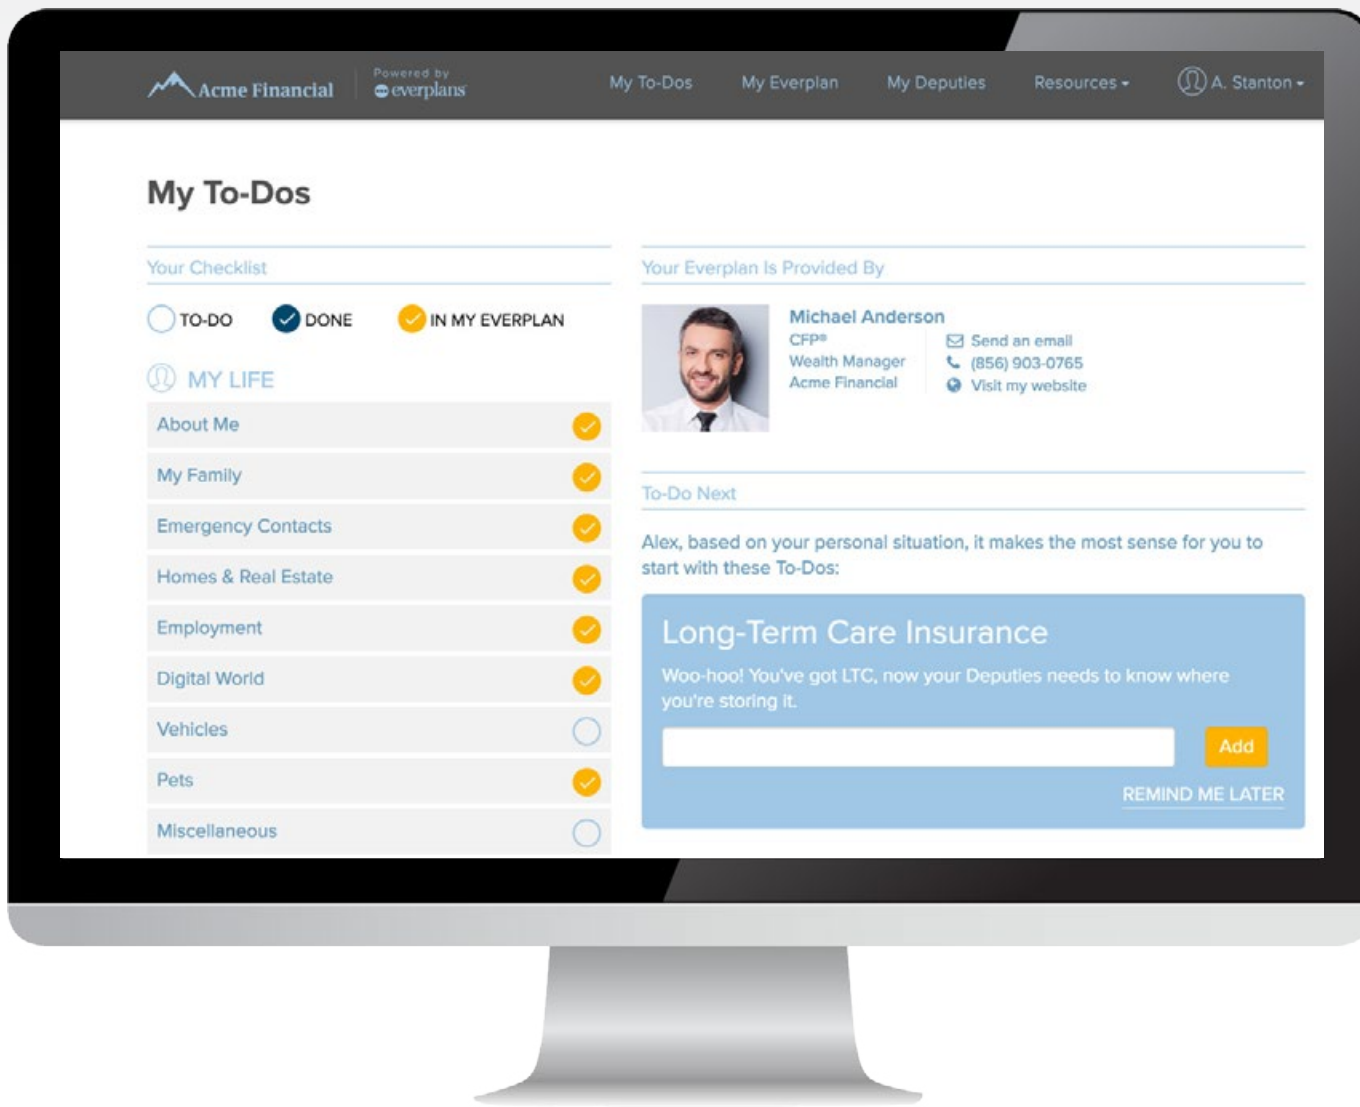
Acme Financial
Powered by everplans
My To-Dos
My Everplan
My Deputies
Resources
A. Stanton

My To-Dos

Your Checklist
TO-DO
DONE
IN MY EVERPLAN

MY LIFE
About Me
My Family
Emergency Contacts
Homes & Real Estate
Employment
Digital World
Vehicles
Pets
Miscellaneous

Your Everplan Is Provided By
Michael Anderson
CFP®
Wealth Manager
Acme Financial
Send an email
(856) 903-0765
Visit my website

To-Do Next
Alex, based on your personal situation, it makes the most sense for you to start with these To-Dos:

Long-Term Care Insurance
Woo-hoo! You've got LTC, now your Deputies needs to know where you're storing it.
Add
REMIND ME LATER